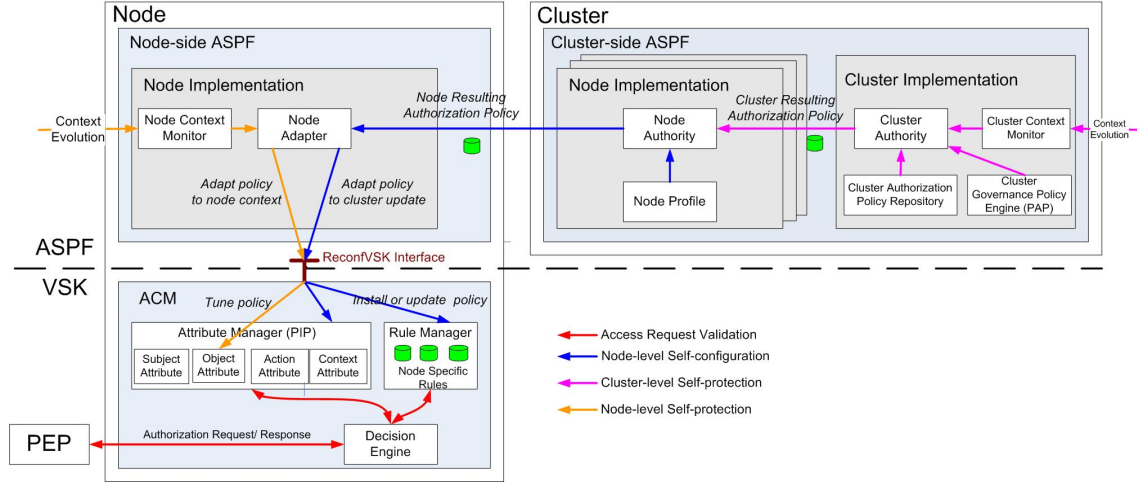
Node

Node-side ASPF

Node Implementation

Context Evolution

Node Context Monitor

Node Adapter

Node Resulting Authorization Policy

Adapt policy to node context

Adapt policy to cluster update

Cluster

Cluster-side ASPF

Node Implementation

Node Authority

Node Profile

Cluster Implementation

Cluster Resulting Authorization Policy

Cluster Authority

Cluster Context Monitor

Context Evolution

Cluster Authorization Policy Repository

Cluster Governance Policy Engine (PAP)

ASPF

ReconfVSK Interface

VSK

ACM

Tune policy

Install or update policy

Attribute Manager (PIP)

Subject Attribute

Object Attribute

Action Attribute

Context Attribute

Rule Manager

Node Specific Rules

PEP

Authorization Request/ Response

Decision Engine

Access Request Validation

Node-level Self-configuration

Cluster-level Self-protection

Node-level Self-protection